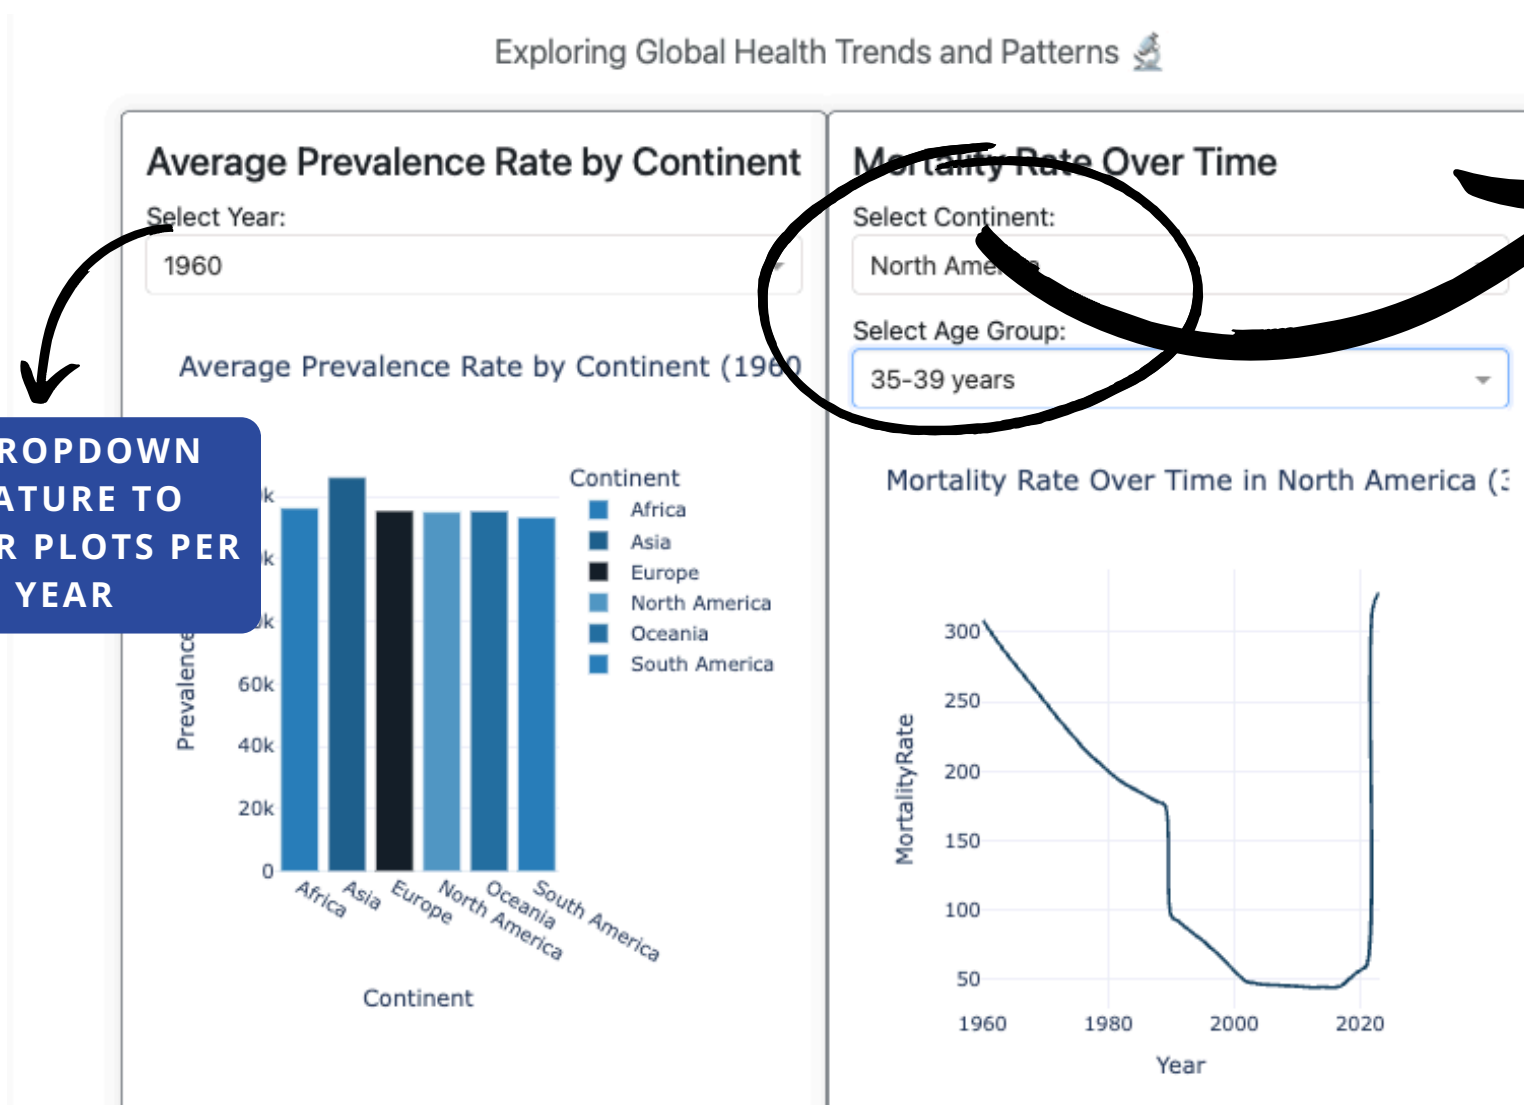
Exploring Global Health Trends and Patterns

Average Prevalence Rate by Continent

Select Year:

1960

Average Prevalence Rate by Continent (1960

ROPDOWN ATURE TO R PLOTS PER YEAR

Continent
Africa
Asia
Europe
North America
Oceania
South America

Prevalence

k
k
k
60k
40k
20k
0

Africa Asia Europe North America Oceania South America

Continent

Mortality Rate Over Time

Select Continent:

North Ame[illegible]

Select Age Group:

35-39 years

Mortality Rate Over Time in North America (3

MortalityRate

300
250
200
150
100
50

1960 1980 2000 2020

Year